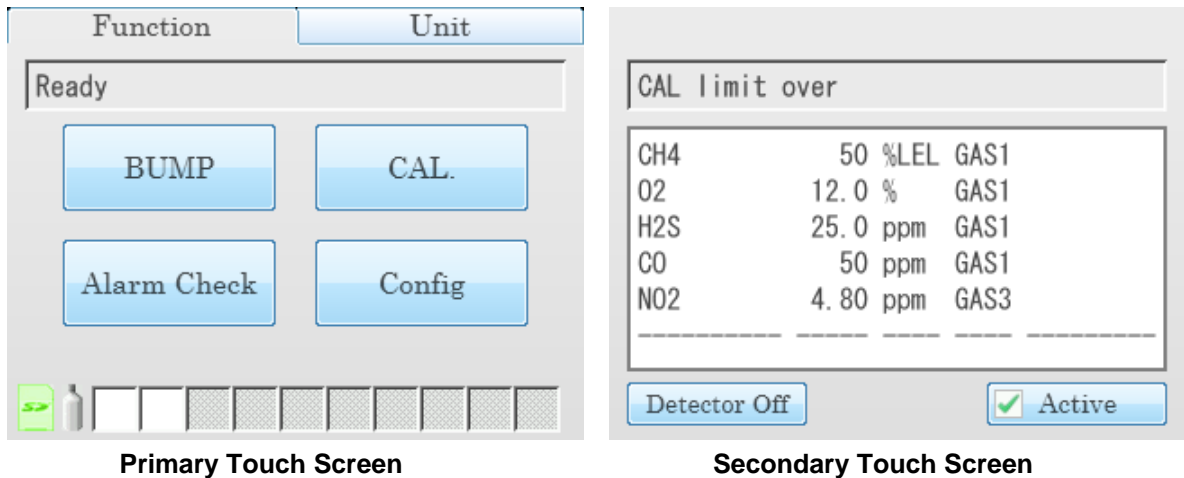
Function | Unit

Ready

BUMP

CAL.

Alarm Check

Config

Primary Touch Screen

CAL limit over

| CH4 | 50 | %LEL | GAS1 |
|---|---|---|---|
| O2 | 12.0 | % | GAS1 |
| H2S | 25.0 | ppm | GAS1 |
| CO | 50 | ppm | GAS1 |
| NO2 | 4.80 | ppm | GAS3 |

Detector Off

Active

Secondary Touch Screen